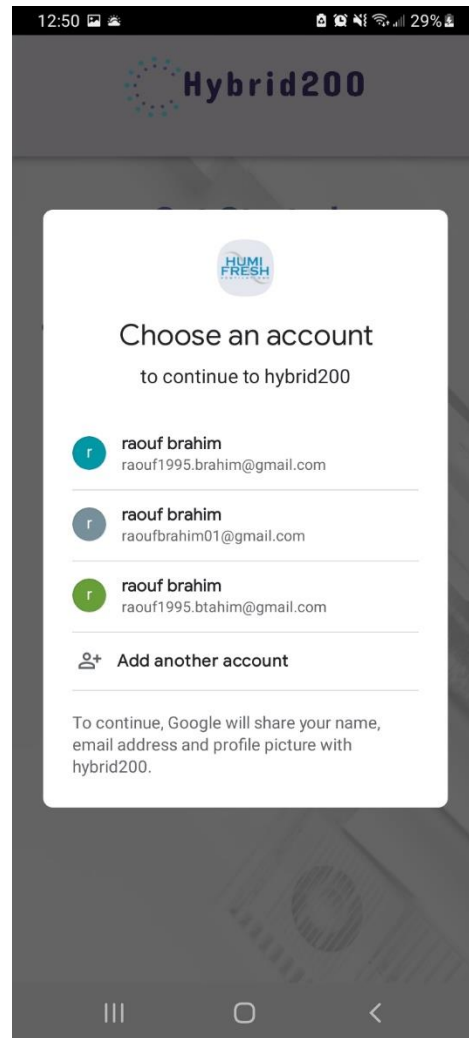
12:50 29%

Hybrid200

HUMI FRESH

Choose an account

to continue to hybrid200

r
raouf brahim
raouf1995.brahim@gmail.com

r
raouf brahim
raoufbrahim01@gmail.com

r
raouf brahim
raouf1995.btahim@gmail.com

Add another account

To continue, Google will share your name, email address and profile picture with hybrid200.